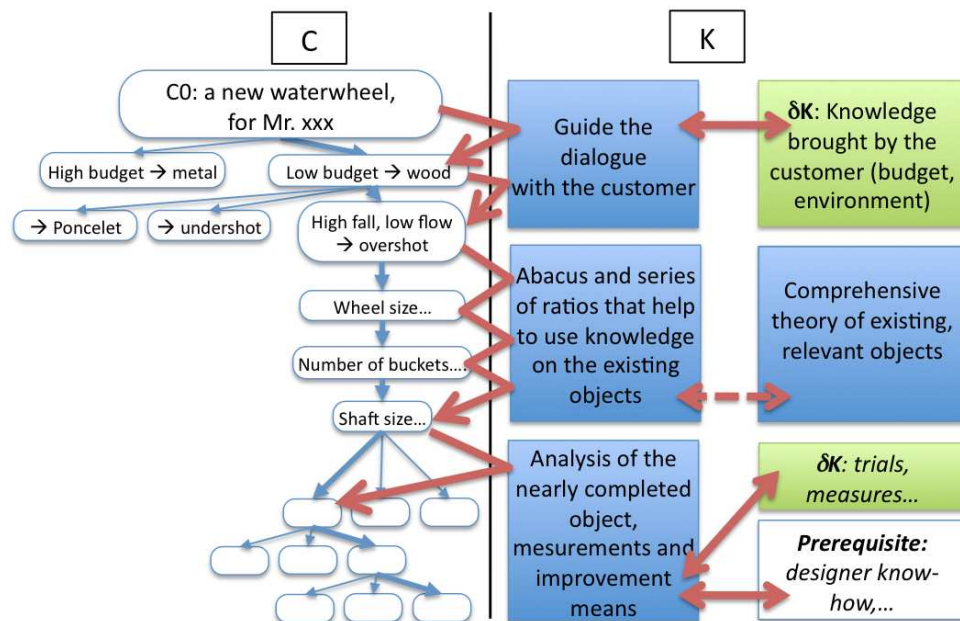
C

K

C0: a new waterwheel, for Mr. xxx

High budget → metal

Low budget → wood

→ Poncelet

→ undershot

High fall, low flow → overshot

Wheel size…

Number of buckets…

Shaft size…

Guide the dialogue with the customer

δK: Knowledge brought by the customer (budget, environment)

Abacus and series of ratios that help to use knowledge on the existing objects

Comprehensive theory of existing, relevant objects

Analysis of the nearly completed object, mesurements and improvement means

δK: trials, measures…

Prerequisite: designer know-how,…